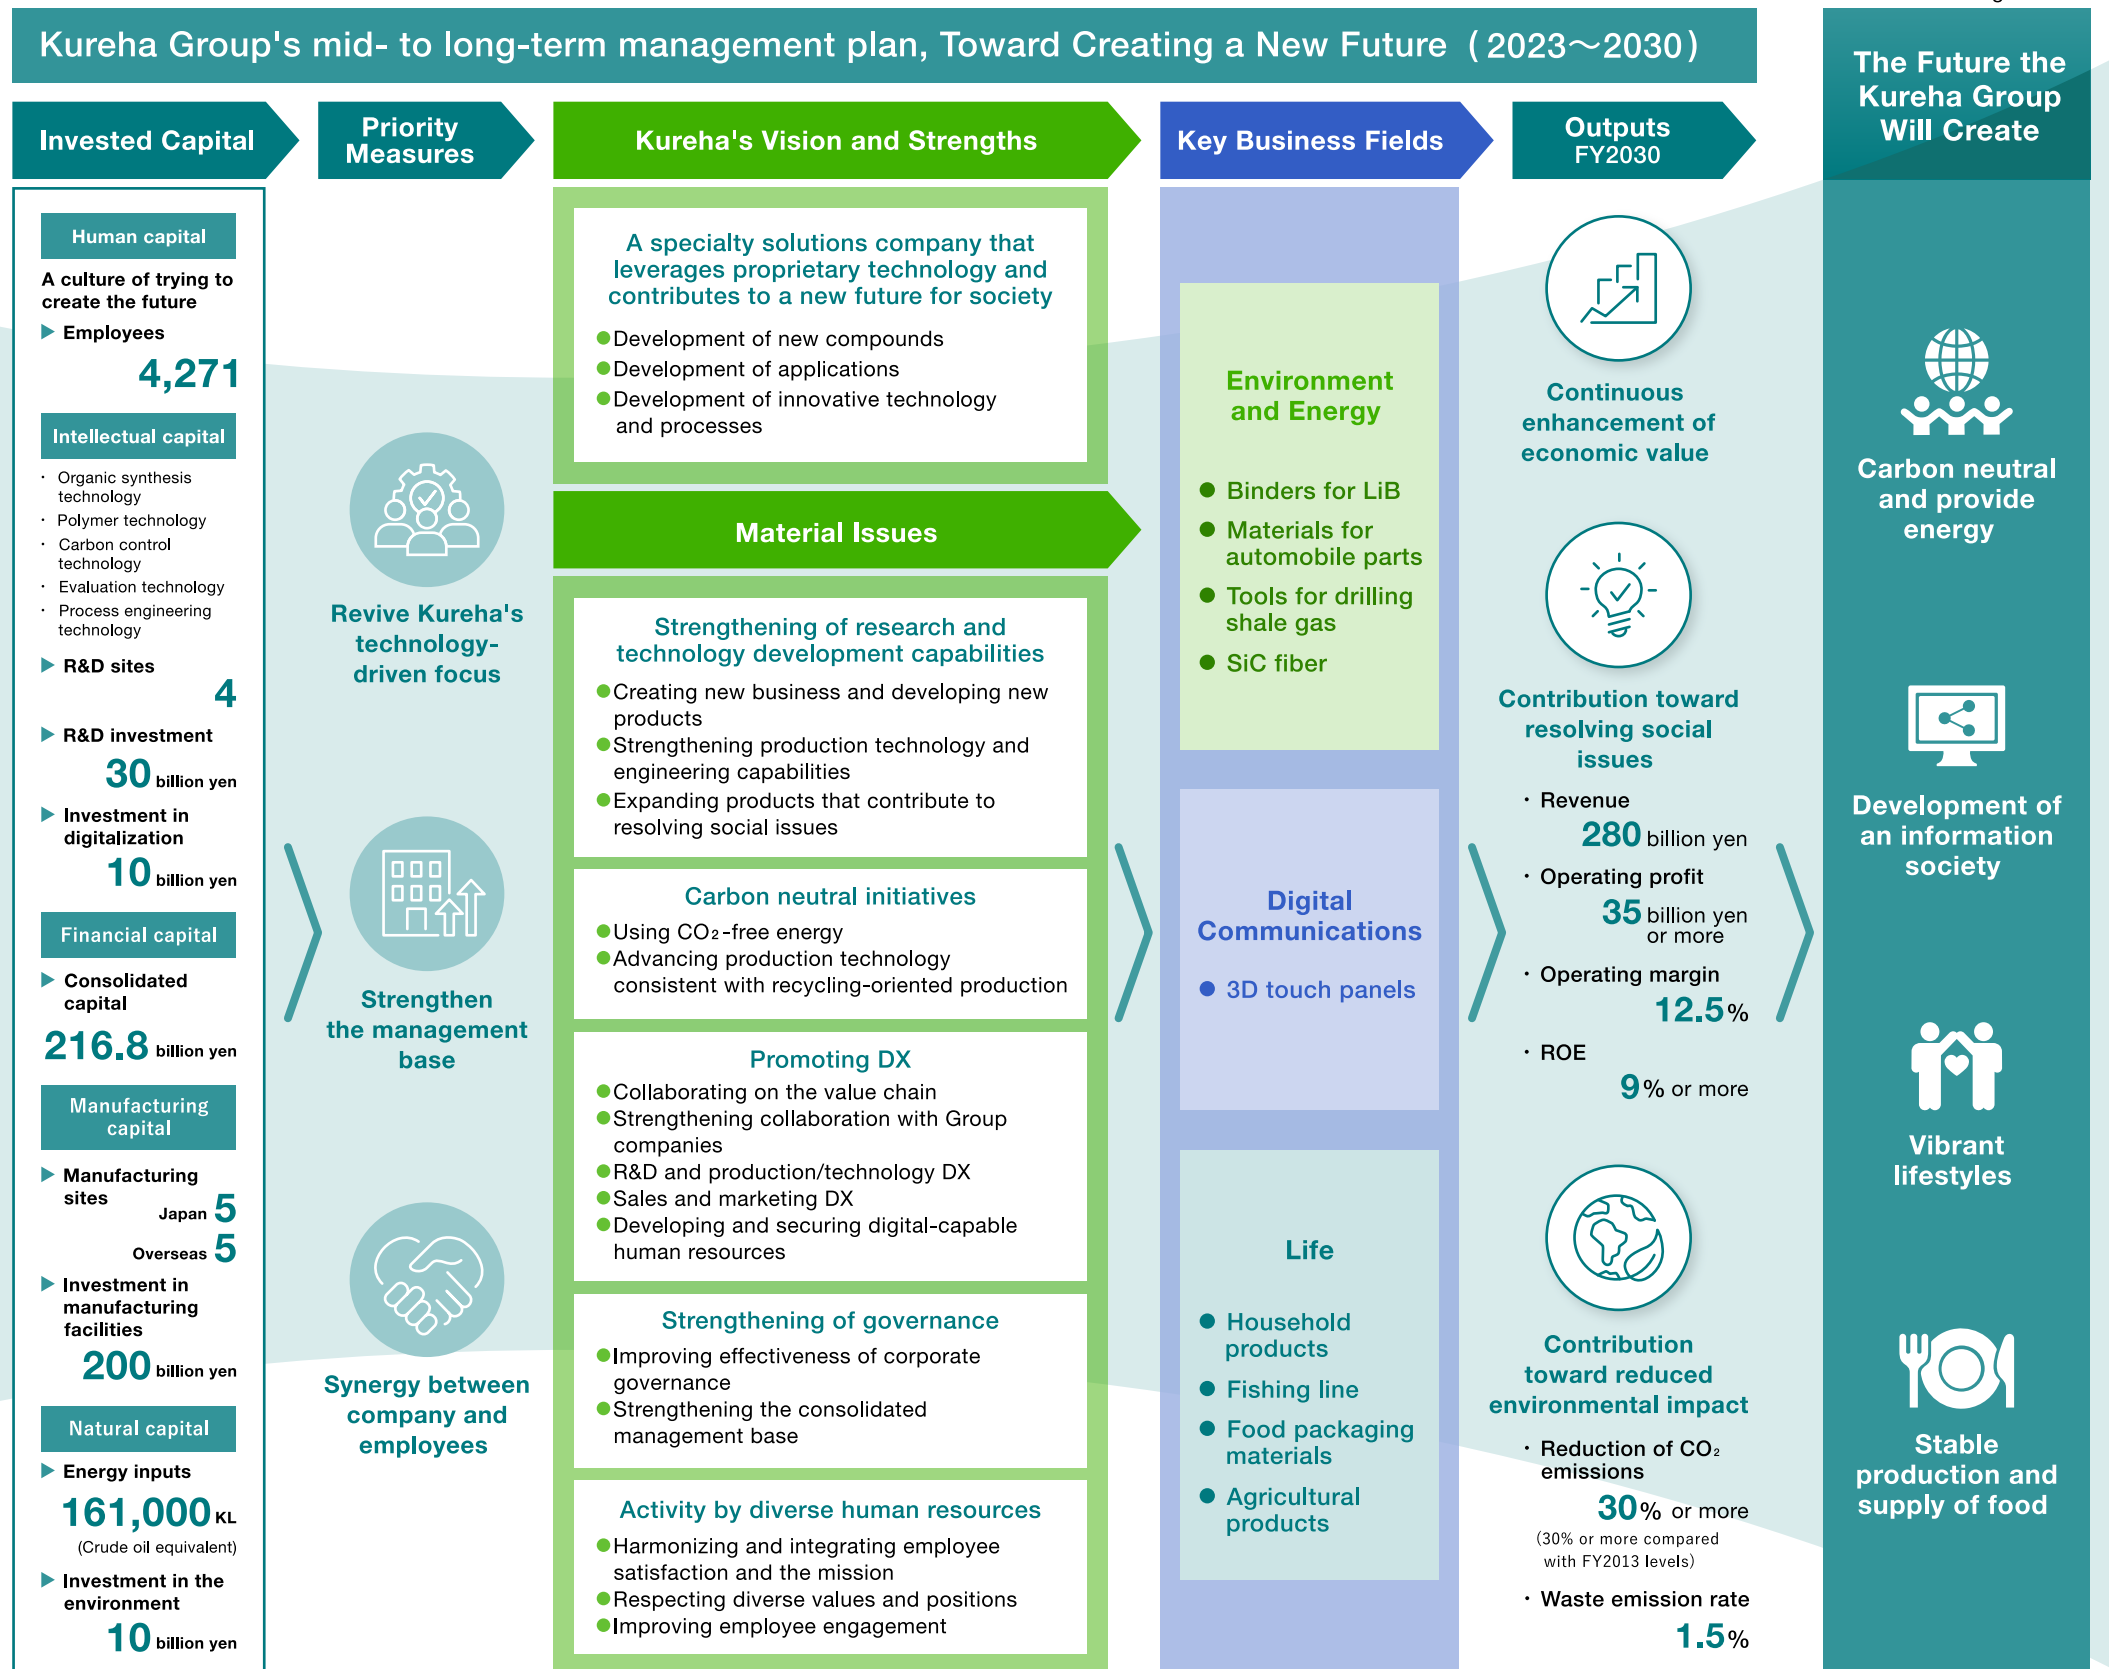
Kureha Group's mid- to long-term management plan, Toward Creating a New Future（2023～2030）

Invested Capital

Priority Measures

Kureha's Vision and Strengths

Key Business Fields

Outputs FY2030

The Future the Kureha Group Will Create

Human capital

A culture of trying to create the future

▶ Employees

4,271

Intellectual capital

・Organic synthesis technology
・Polymer technology
・Carbon control technology
・Evaluation technology
・Process engineering technology

▶ R&D sites

4

▶ R&D investment

30 billion yen

▶ Investment in digitalization

10 billion yen

Financial capital

▶ Consolidated capital

216.8 billion yen

Manufacturing capital

▶ Manufacturing sites

Japan 5

Overseas 5

▶ Investment in manufacturing facilities

200 billion yen

Natural capital

▶ Energy inputs

161,000 KL

(Crude oil equivalent)

▶ Investment in the environment

10 billion yen

Revive Kureha's technology-driven focus

Strengthen the management base

Synergy between company and employees

A specialty solutions company that leverages proprietary technology and contributes to a new future for society

●Development of new compounds
●Development of applications
●Development of innovative technology and processes

Material Issues

Strengthening of research and technology development capabilities

●Creating new business and developing new products
●Strengthening production technology and engineering capabilities
●Expanding products that contribute to resolving social issues

Carbon neutral initiatives

●Using $CO_2$-free energy
●Advancing production technology consistent with recycling-oriented production

Promoting DX

●Collaborating on the value chain
●Strengthening collaboration with Group companies
●R&D and production/technology DX
●Sales and marketing DX
●Developing and securing digital-capable human resources

Strengthening of governance

●Improving effectiveness of corporate governance
●Strengthening the consolidated management base

Activity by diverse human resources

●Harmonizing and integrating employee satisfaction and the mission
●Respecting diverse values and positions
●Improving employee engagement

Environment and Energy

● Binders for LiB
● Materials for automobile parts
● Tools for drilling shale gas
● SiC fiber

Digital Communications

● 3D touch panels

Life

● Household products
● Fishing line
● Food packaging materials
● Agricultural products

Continuous enhancement of economic value

Contribution toward resolving social issues

・Revenue
280 billion yen
・Operating profit
35 billion yen or more
・Operating margin
12.5%
・ROE
9% or more

Contribution toward reduced environmental impact

・Reduction of $CO_2$ emissions
30% or more
(30% or more compared with FY2013 levels)

・Waste emission rate
1.5%

Carbon neutral and provide energy

Development of an information society

Vibrant lifestyles

Stable production and supply of food